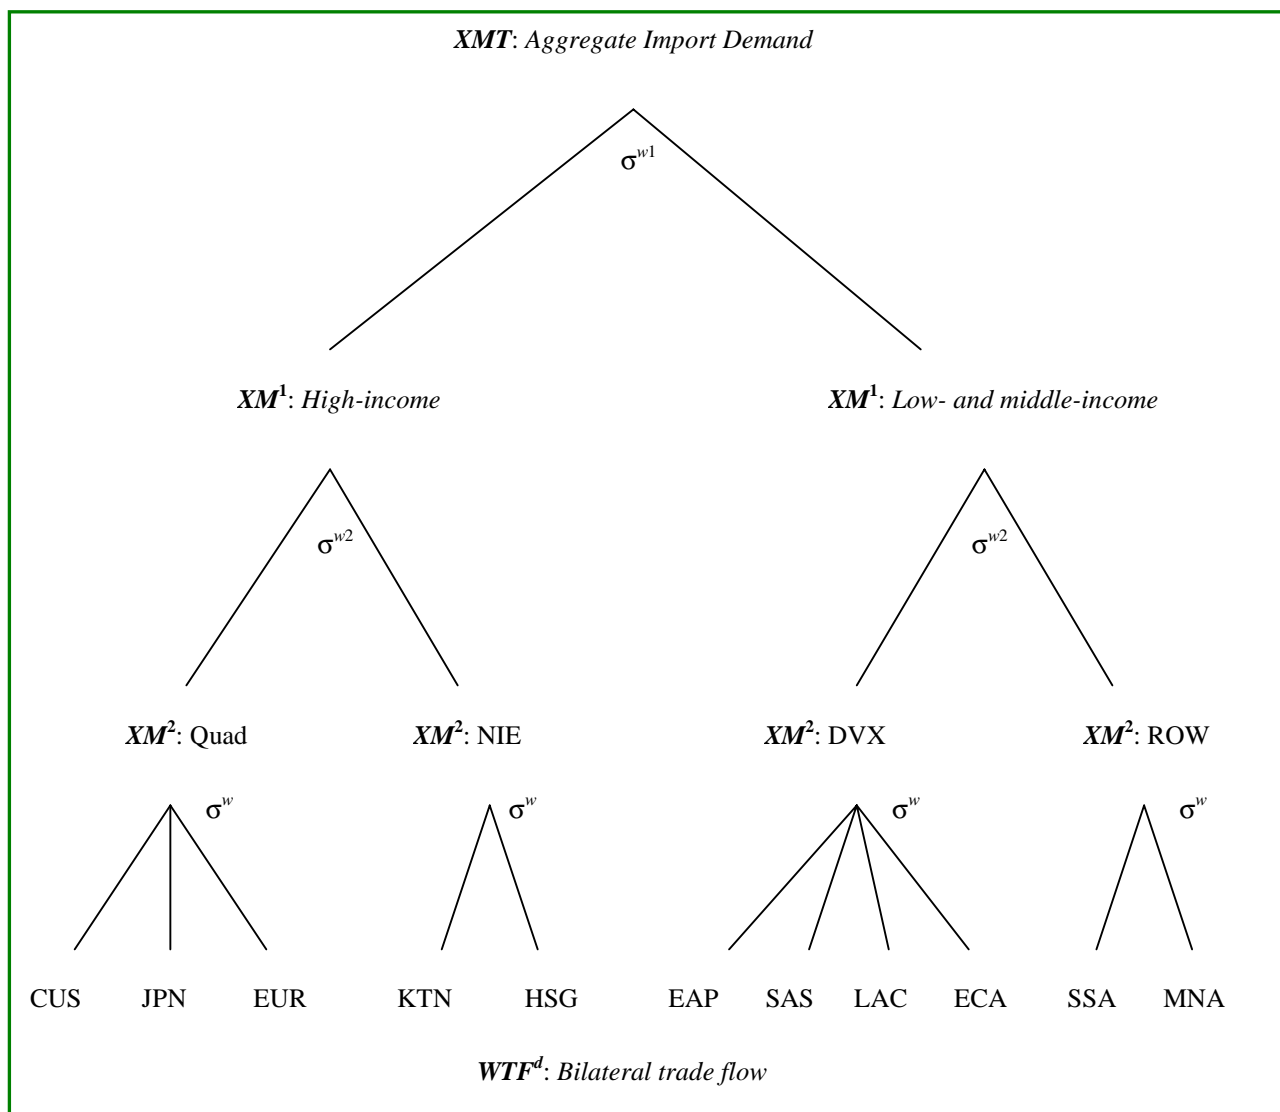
***XMT***: *Aggregate Import Demand*

$\sigma^{w1}$

***XM*$^1$**: *High-income*

***XM*$^1$**: *Low- and middle-income*

$\sigma^{w2}$

$\sigma^{w2}$

***XM*$^2$**: Quad

***XM*$^2$**: NIE

***XM*$^2$**: DVX

***XM*$^2$**: ROW

$\sigma^{w}$

$\sigma^{w}$

$\sigma^{w}$

$\sigma^{w}$

CUS JPN EUR KTN HSG EAP SAS LAC ECA SSA MNA

***WTF*$^d$**: *Bilateral trade flow*